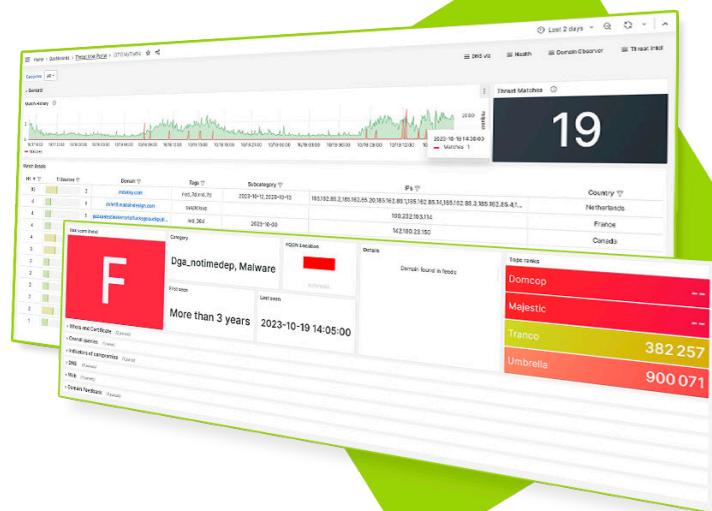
Last 2 days

Home > Dashboards > Threat Intel Portal > DTI: MyTraffic

DNS viz
Health
Domain Observer
Threat Intel

Category All

General

Match history

Threat Matches

19

2023-10-18 14:36:00
Matches 1

Match Details

Hit
Domain
Tags
Subcategory
IPs
Country

80
mbxisy.com
2023-10-12, 2023-10-13
Netherlands

4
France

4
Canada

3
3
3
2
2
2
1

Dga_notimedep, Malware

More than 3 years

2023-10-19 14:05:00

Domain found in feeds

Whois and Certificate
Overall queries
Indicators of compromise
DNS
Web
Domain Sandbox

Domcop
--
Majestic
--
Tranco
382 257
Umbrella
900 071